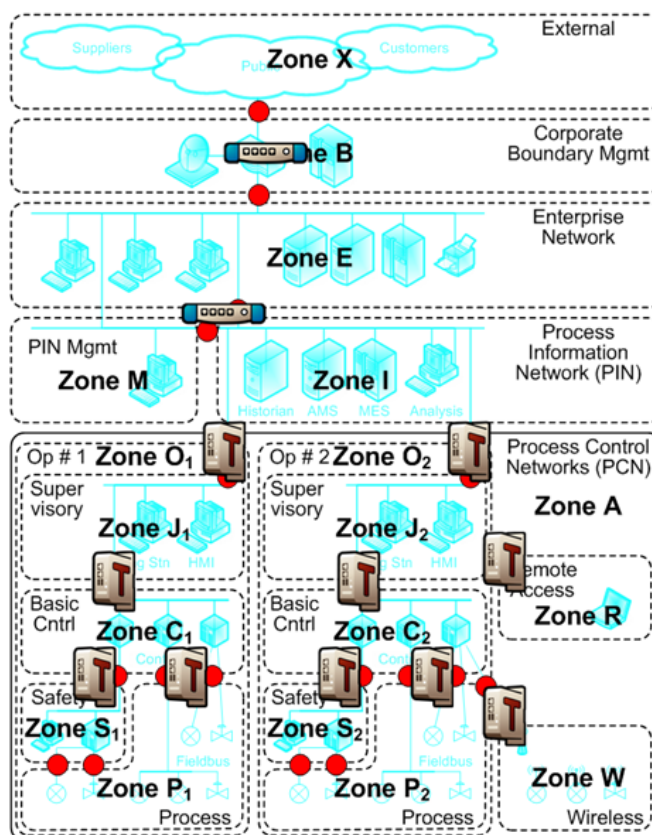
External

Suppliers

Zone X

Customers

Public

Corporate Boundary Mgmt

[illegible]e B

Enterprise Network

Zone E

PIN Mgmt

Zone M

Process Information Network (PIN)

Zone I

Historian AMS MES Analysis

Op # 1 Zone $O_1$

Op # 2 Zone $O_2$

Process Control Networks (PCN)

Zone A

Super visory

Zone $J_1$

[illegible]g Stn HMI

Super visory

Zone $J_2$

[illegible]g Stn HMI

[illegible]emote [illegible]ccess

Zone R

Basic Cntrl

Zone $C_1$

Con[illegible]

Basic Cntrl

Zone $C_2$

Con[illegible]

Safety

Zone $S_1$

Fieldbus

Safety

Zone $S_2$

Fieldbus

Zone $P_1$

Process

Zone $P_2$

Process

Zone W

Wireless